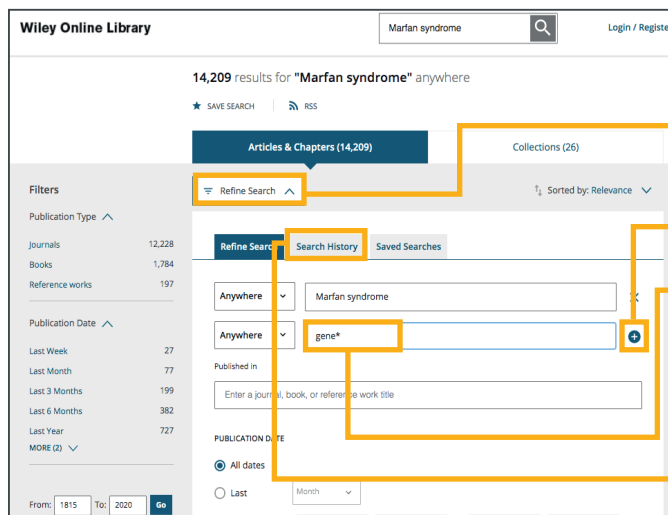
Wiley Online Library

Marfan syndrome

Login / Registe

14,209 results for "Marfan syndrome" anywhere

SAVE SEARCH

RSS

Articles & Chapters (14,209)

Collections (26)

Filters

Publication Type

| Journals | 12,228 |
|---|---|
| Books | 1,784 |
| Reference works | 197 |

Publication Date

| Last Week | 27 |
|---|---|
| Last Month | 77 |
| Last 3 Months | 199 |
| Last 6 Months | 382 |
| Last Year | 727 |

MORE (2)

From: 1815 To: 2020 Go

Refine Search

Sorted by: Relevance

Refine Search

Search History

Saved Searches

Anywhere

Marfan syndrome

Anywhere

gene*

Published in

Enter a journal, book, or reference work title

PUBLICATION DATE

All dates

Last

Month